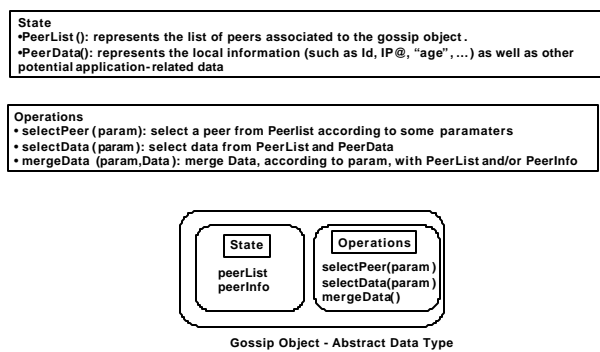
State
•PeerList (): represents the list of peers associated to the gossip object .
•PeerData(): represents the local information (such as Id, IP@, "age", ... ) as well as other potential application-related data

Operations
• selectPeer (param): select a peer from Peerlist according to some paramaters
• selectData (param): select data from PeerList and PeerData
• mergeData (param,Data ): merge Data, according to param, with PeerList and/or PeerInfo

State

peerList
peerInfo

Operations

selectPeer(param)
selectData(param)
mergeData()

Gossip Object - Abstract Data Type